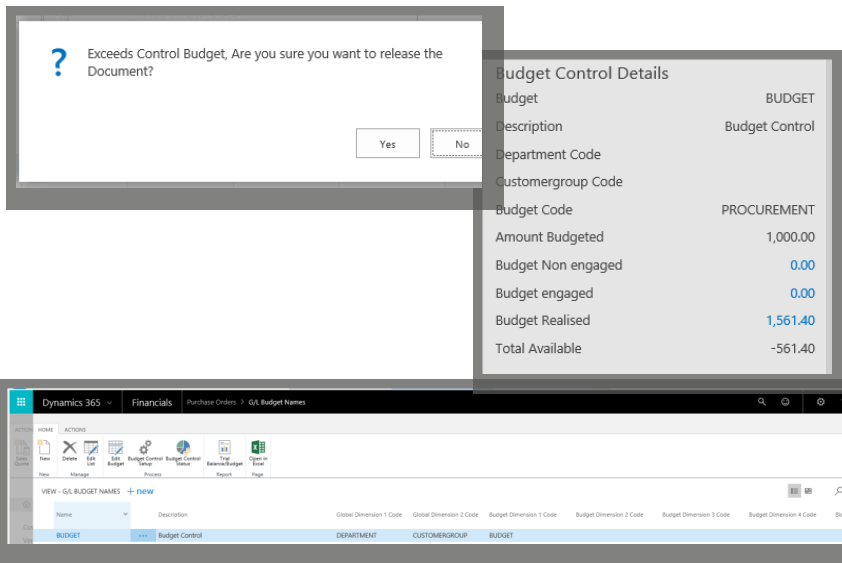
?
Exceeds Control Budget, Are you sure you want to release the Document?

Yes
No

Budget Control Details

| | |
|---|---|
| Budget | BUDGET |
| Description | Budget Control |
| Department Code | |
| Customergroup Code | |
| Budget Code | PROCUREMENT |
| Amount Budgeted | 1,000.00 |
| Budget Non engaged | 0.00 |
| Budget engaged | 0.00 |
| Budget Realised | 1,561.40 |
| Total Available | -561.40 |

Dynamics 365 | Financials | Purchase Orders > G/L Budget Names

HOME ACTIONS

New | Delete | Edit List | Edit Budget | Budget Control Setup | Budget Control Status | Trial Balance/Budget | Open in Excel
New | Manage | Process | Report | Page

VIEW - G/L BUDGET NAMES + new

| Name | Description | Global Dimension 1 Code | Global Dimension 2 Code | Budget Dimension 1 Code | Budget Dimension 2 Code | Budget Dimension 3 Code | Budget Dimension 4 Code |
|---|---|---|---|---|---|---|---|
| BUDGET | Budget Control | DEPARTMENT | CUSTOMERGROUP | BUDGET | | | |